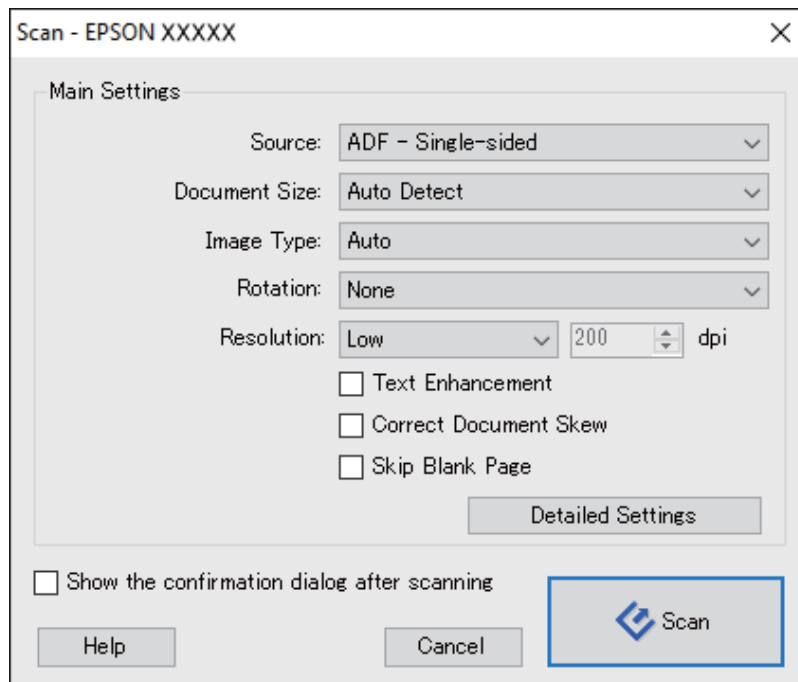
Scan - EPSON XXXXX

Main Settings

Source: ADF - Single-sided

Document Size: Auto Detect

Image Type: Auto

Rotation: None

Resolution: Low 200 dpi

Text Enhancement

Correct Document Skew

Skip Blank Page

Detailed Settings

Show the confirmation dialog after scanning

Scan

Help

Cancel